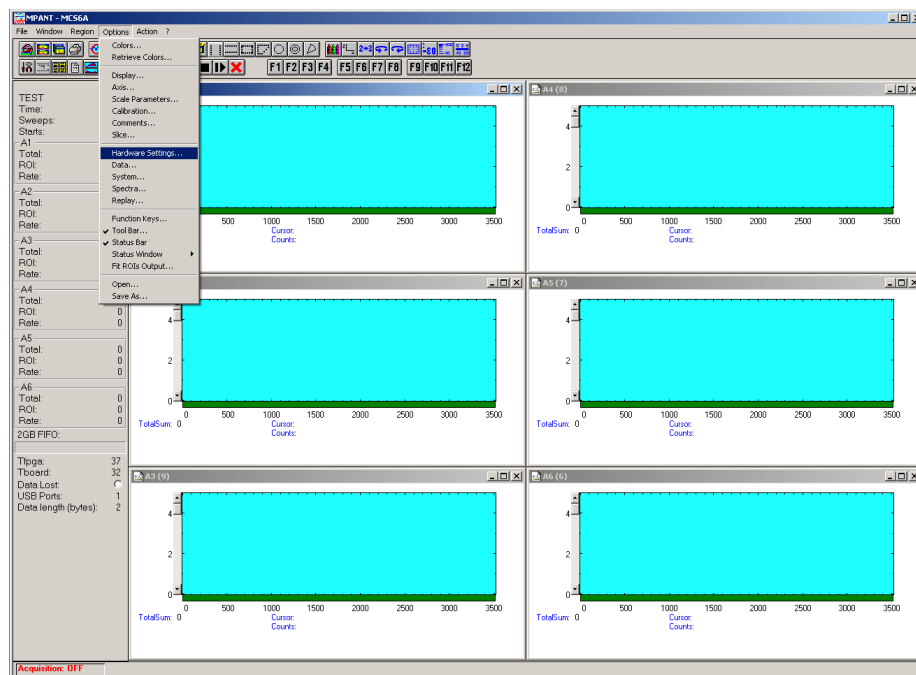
MPANT - MCS6A

File Window Region Options Action ?

F1 F2 F3 F4 F5 F6 F7 F8 F9 F10 F11 F12

Colors...
Retrieve Colors...
Display...
Axis...
Scale Parameters...
Calibration...
Comments...
Slice...
Hardware Settings...
Data...
System...
Spectra...
Replay...
Function Keys...
Tool Bar...
Status Bar
Status Window
Fit ROIs Output...
Open...
Save As...

TEST
Time:
Sweeps:
Starts:
A1
Total:
ROI:
Rate:
A2
Total:
ROI:
Rate:
A3
Total:
ROI:
Rate:
A4
Total: 0
ROI: 0
Rate: 0
A5
Total: 0
ROI: 0
Rate: 0
A6
Total: 0
ROI: 0
Rate: 0
2GB FIFO:

Tfpga: 37
Tboard: 32
Data Lost:
USB Ports: 1
Data length (bytes): 2

Acquisition: OFF

500 1000 1500 2000 2500 3000 3500
Cursor:
Counts:

A4 (8)
4
2
0
0 500 1000 1500 2000 2500 3000 3500
TotalSum: 0
Cursor:
Counts:

4
2
0
0 500 1000 1500 2000 2500 3000 3500
TotalSum: 0
Cursor:
Counts:

A5 (7)
4
2
0
0 500 1000 1500 2000 2500 3000 3500
TotalSum: 0
Cursor:
Counts:

A3 (9)
4
2
0
0 500 1000 1500 2000 2500 3000 3500
TotalSum: 0
Cursor:
Counts:

A6 (6)
4
2
0
0 500 1000 1500 2000 2500 3000 3500
TotalSum: 0
Cursor:
Counts: